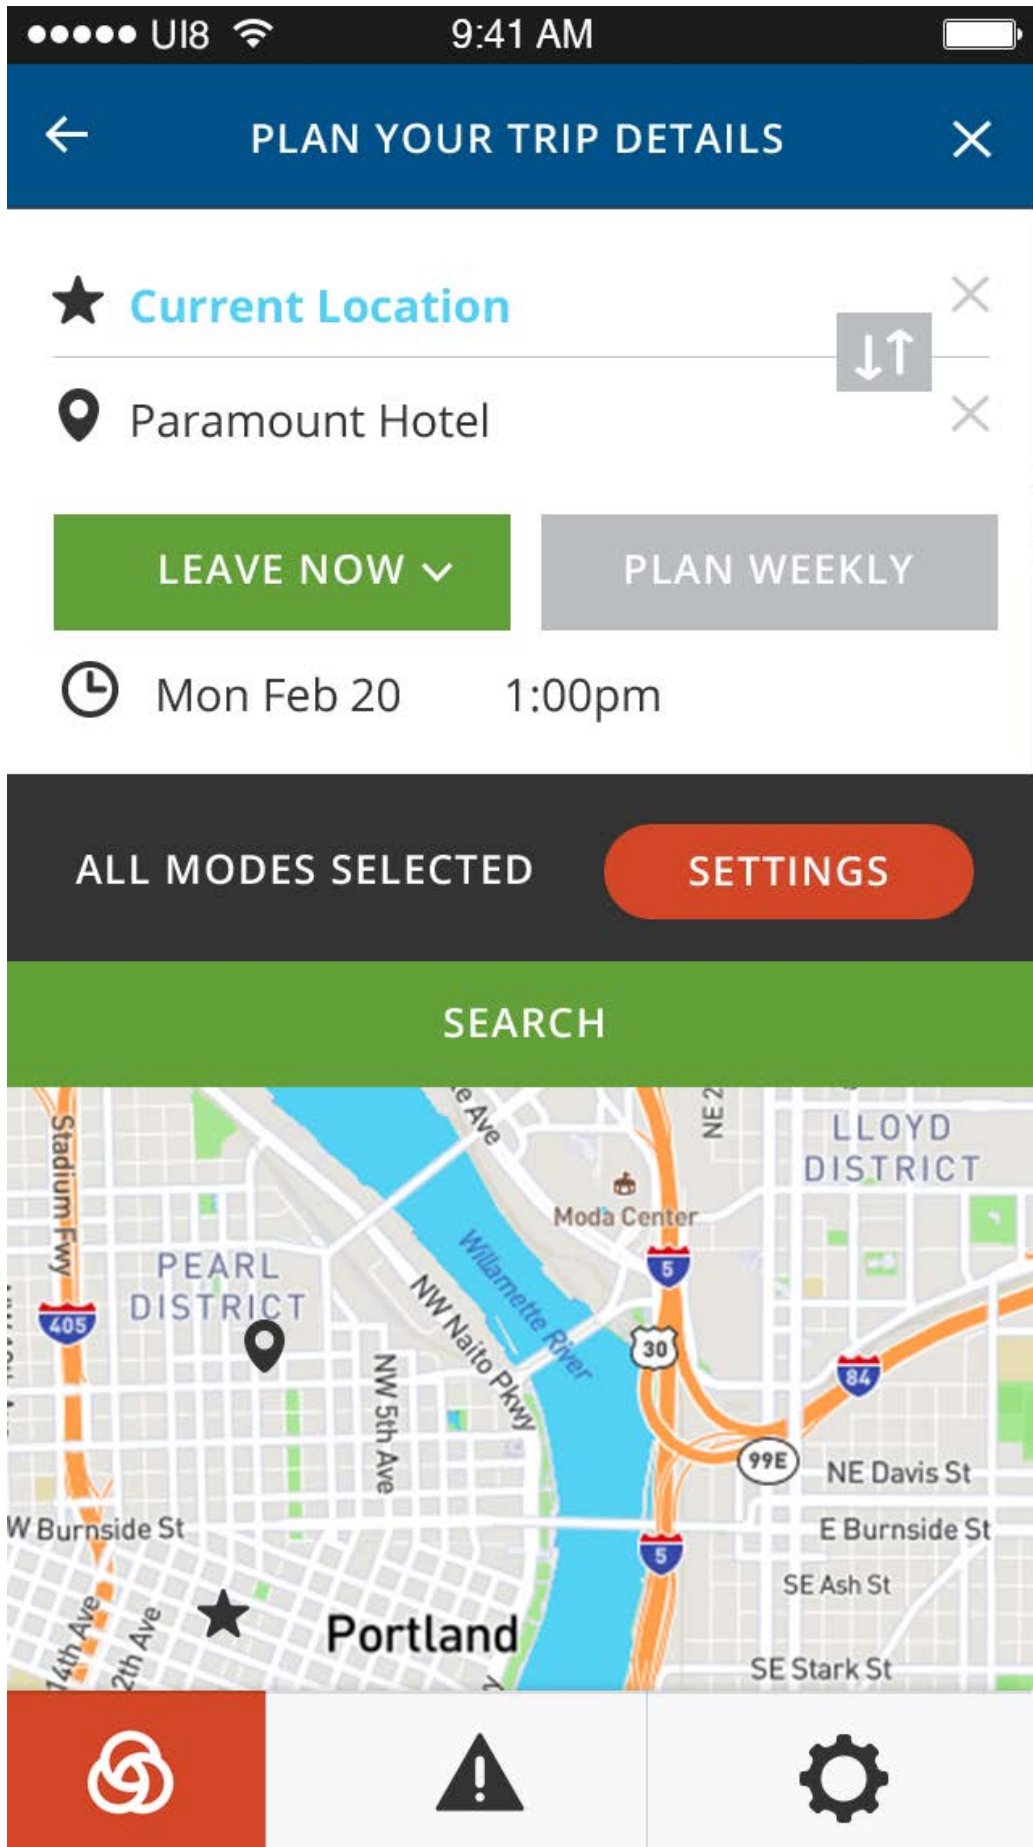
●●●●● UI8 9:41 AM

PLAN YOUR TRIP DETAILS

Current Location

Paramount Hotel

LEAVE NOW

PLAN WEEKLY

Mon Feb 20 1:00pm

ALL MODES SELECTED

SETTINGS

SEARCH

Stadium Fwy
405
e Ave
NE 2
LLOYD DISTRICT
Moda Center
5
PEARL DISTRICT
Willamette River
NW Naito Pkwy
30
NW 5th Ave
84
99E
NE Davis St
W Burnside St
E Burnside St
5
SE Ash St
14th Ave
2th Ave
Portland
SE Stark St